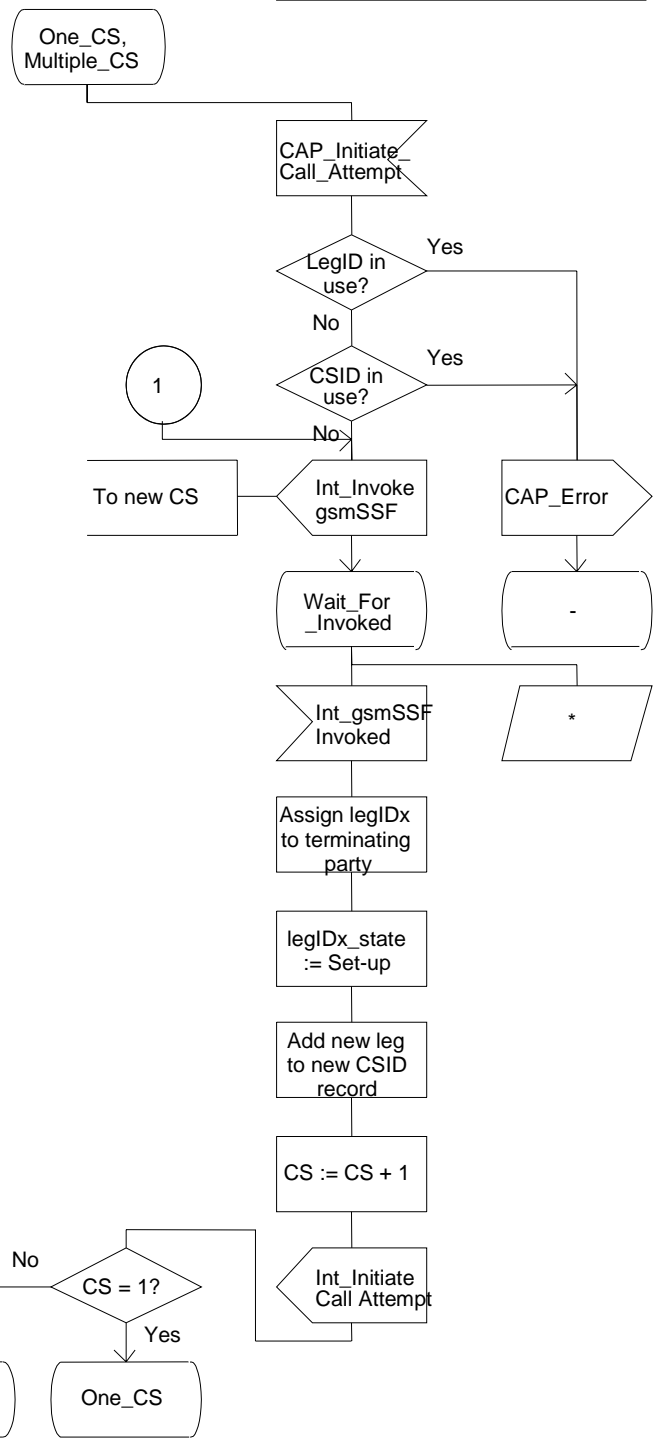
One_CS, Multiple_CS

CAP_Initiate_Call_Attempt

LegID in use?

Yes

No

CSID in use?

Yes

1

No

To new CS

Int_Invoke gsmSSF

CAP_Error

Wait_For_Invoked

-

Int_gsmSSF Invoked

*

Assign legIDx to terminating party

legIDx_state := Set-up

Add new leg to new CSID record

CS := CS + 1

No

CS = 1?

Int_Initiate Call Attempt

Yes

One_CS